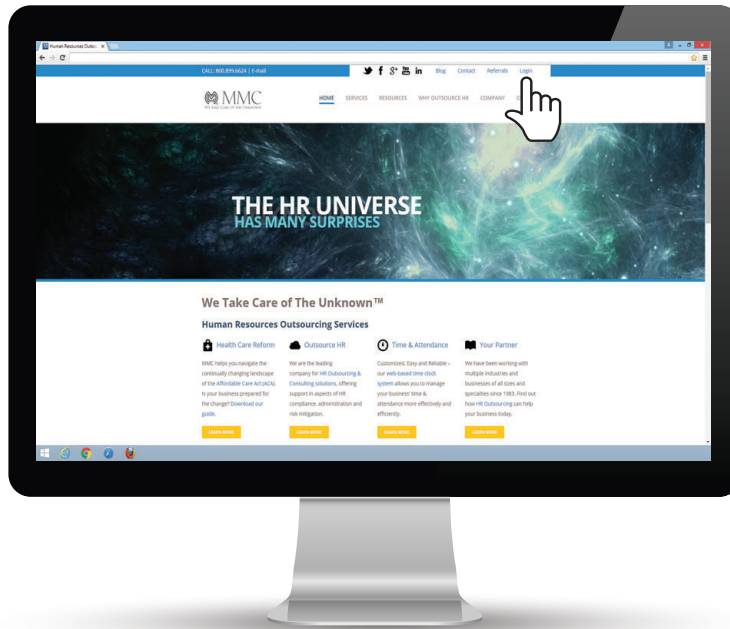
Human Resources Outsou ×

CALL: 800.899.6624 | E-mail

Blog Contact Referrals Login

MMC
We Take Care of The Unknown

HOME SERVICES RESOURCES WHY OUTSOURCE HR COMPANY

THE HR UNIVERSE
HAS MANY SURPRISES

We Take Care of The Unknown™

Human Resources Outsourcing Services

Health Care Reform

MMC helps you navigate the continually changing landscape of the Affordable Care Act (ACA). Is your business prepared for the change? Download our guide.

LEARN MORE

Outsource HR

We are the leading company for HR Outsourcing & Consulting solutions, offering support in aspects of HR compliance, administration and risk mitigation.

LEARN MORE

Time & Attendance

Customized, Easy and Reliable – our web-based time clock system allows you to manage your business' time & attendance more effectively and efficiently.

LEARN MORE

Your Partner

We have been working with multiple industries and businesses of all sizes and specialties since 1993. Find out how HR Outsourcing can help your business today.

LEARN MORE